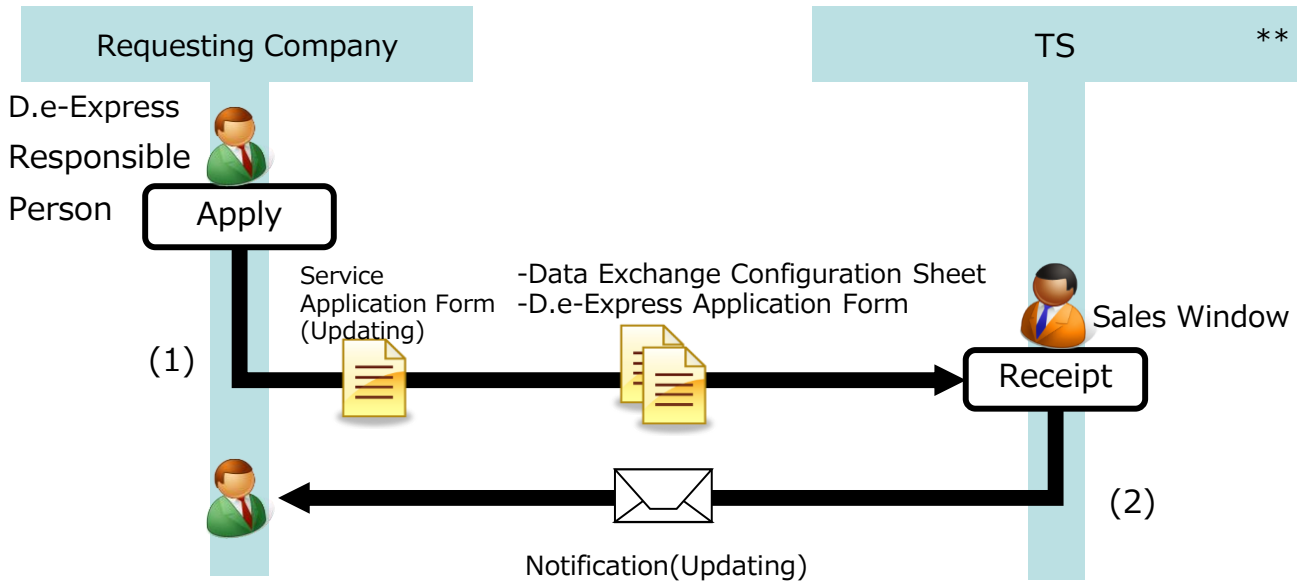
Requesting Company

TS

**

D.e-Express Responsible Person

Apply

Service Application Form (Updating)

-Data Exchange Configuration Sheet
-D.e-Express Application Form

Sales Window

(1)

Receipt

(2)

Notification(Updating)